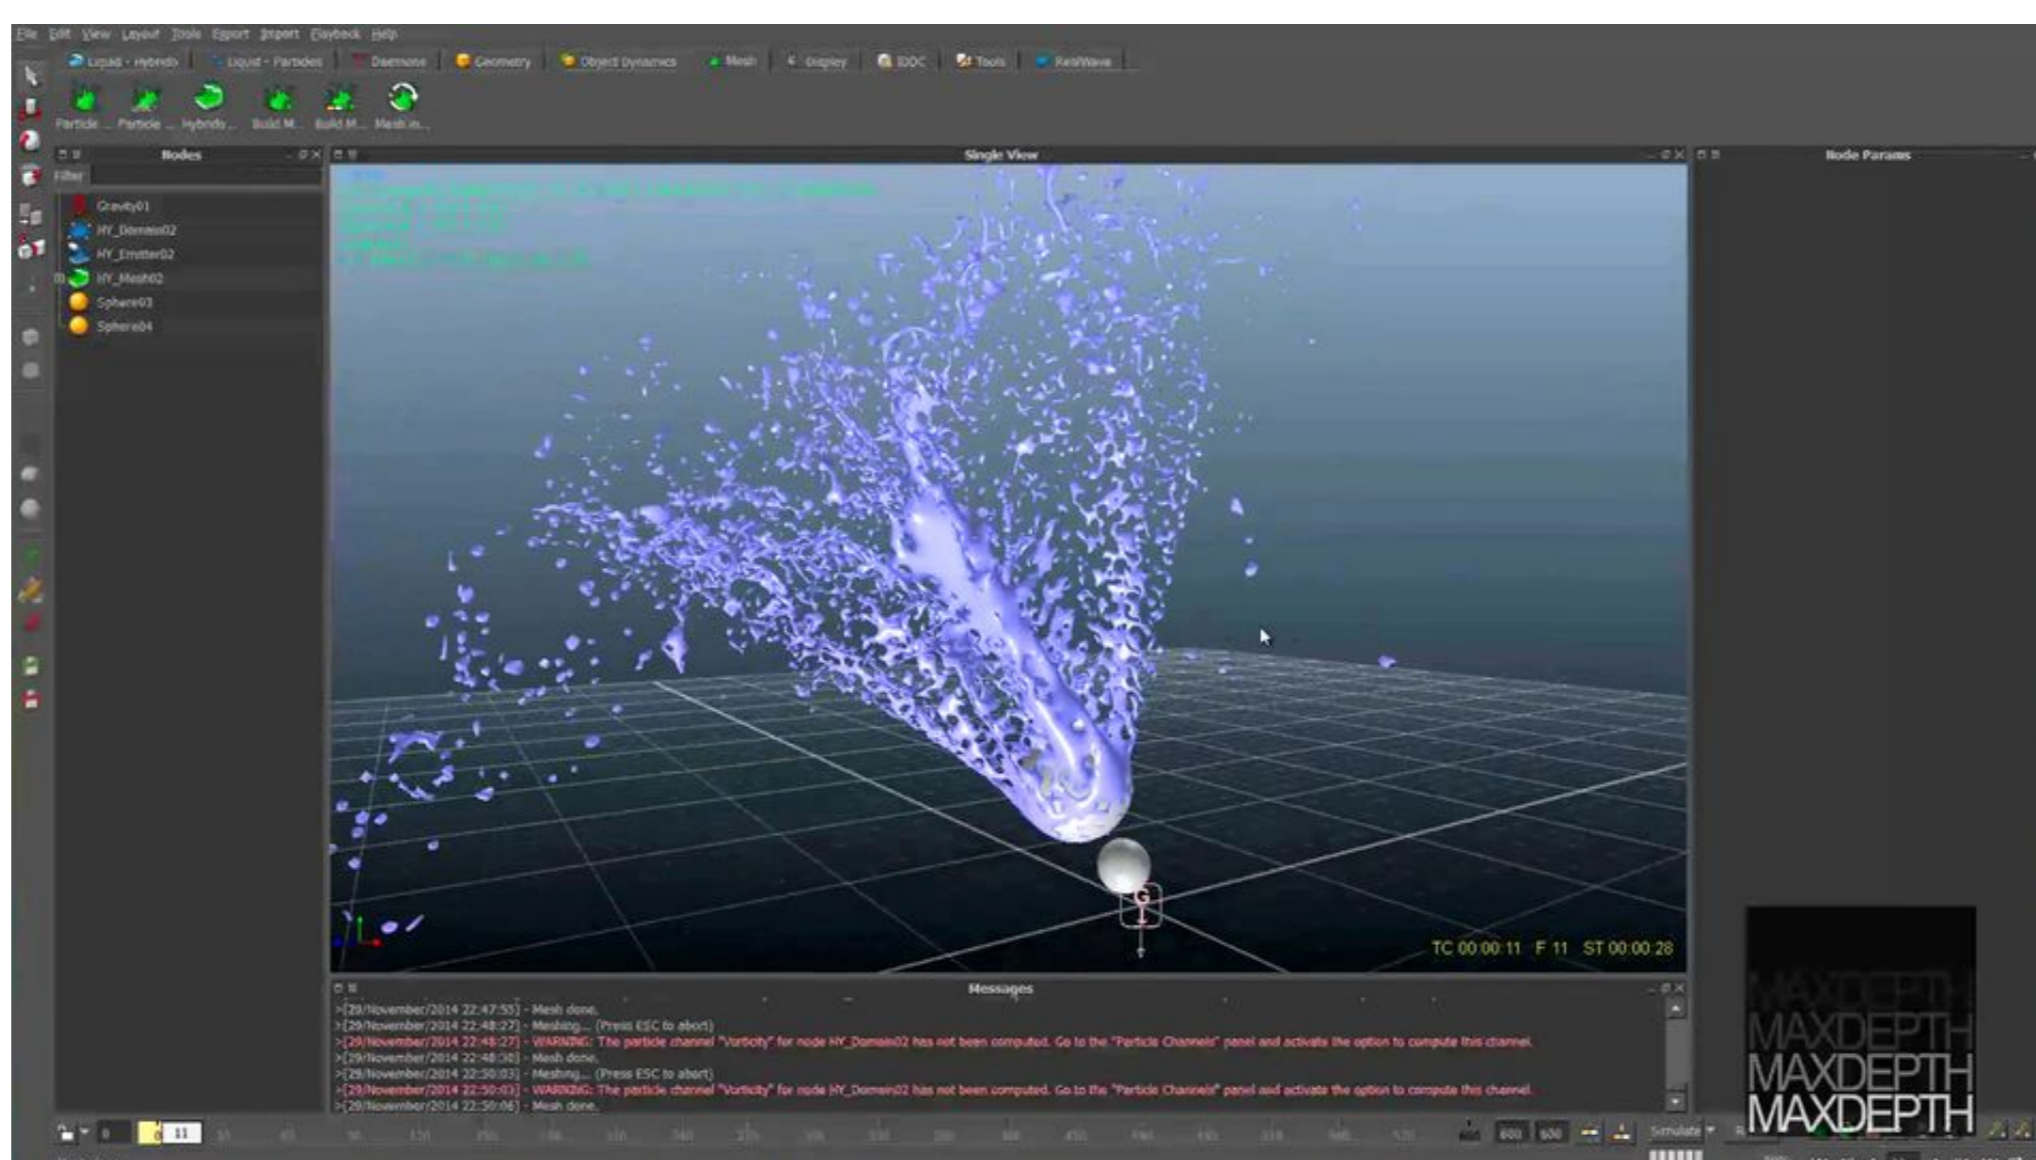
File Edit View Layout Tools Export Import Playback Help

Liquid - Hybrido | Liquid - Particles | Daemons | Geometry | Object Dynamics | Mesh | Display | IDOC | Tools | RealWave

Particle ... Particle ... Hybrido ... Build M... Build M... Mesh in...

Nodes

Filter

Gravity01
HY_Domain02
HY_Emitter02
HY_Mesh02
Sphere03
Sphere04

Single View

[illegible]

TC 00:00:11 F 11 ST 00:00:28

Node Params

Messages

>[29/November/2014 22:47:55] - Mesh done.
>[29/November/2014 22:48:27] - Meshing... (Press ESC to abort)
>[29/November/2014 22:48:27] - WARNING: The particle channel "Vorticity" for node HY_Domain02 has not been computed. Go to the "Particle Channels" panel and activate the option to compute this channel.
>[29/November/2014 22:48:30] - Mesh done.
>[29/November/2014 22:50:03] - Meshing... (Press ESC to abort)
>[29/November/2014 22:50:03] - WARNING: The particle channel "Vorticity" for node HY_Domain02 has not been computed. Go to the "Particle Channels" panel and activate the option to compute this channel.
>[29/November/2014 22:50:06] - Mesh done.

0 11 600 600 Simulate

MAXDEPTH
MAXDEPTH
MAXDEPTH
MAXDEPTH